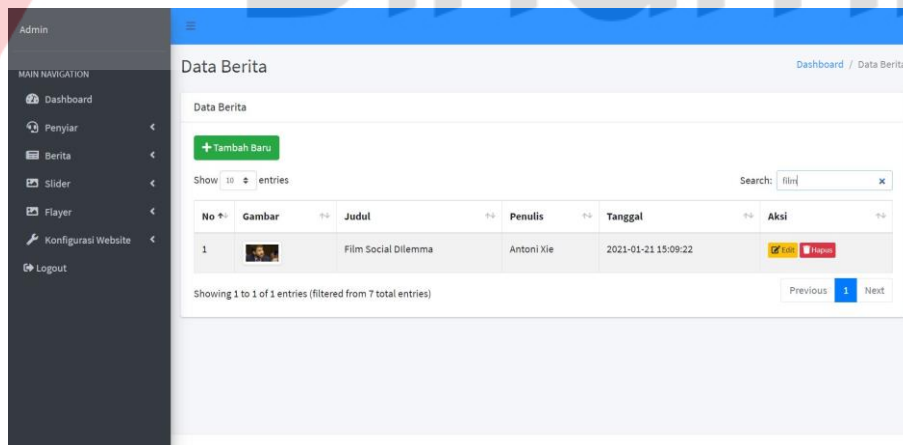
Admin

MAIN NAVIGATION
Dashboard
Penyiar
Berita
Slider
Flayer
Konfigurasi Website
Logout

Data Berita

Dashboard / Data Berita

Data Berita

+ Tambah Baru

Show 10 entries

Search: film

| No | Gambar | Judul | Penulis | Tanggal | Aksi |
|---|---|---|---|---|---|
| 1 | | Film Social Dilemma | Antoni Xie | 2021-01-21 15:09:22 | Edit Hapus |

Showing 1 to 1 of 1 entries (filtered from 7 total entries)

Previous 1 Next